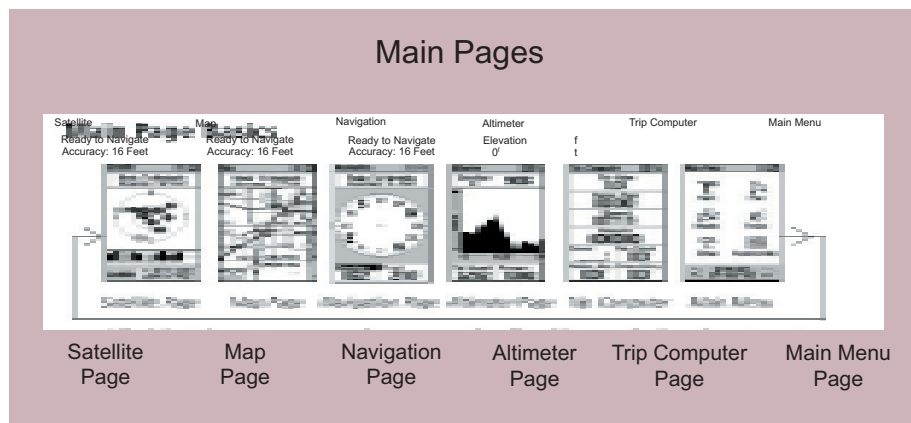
Main Pages

Satellite Map Navigation Altimeter Trip Computer Main Menu

Main Page Basics

Ready to Navigate Accuracy: 16 Feet

Ready to Navigate Accuracy: 16 Feet

Ready to Navigate Accuracy: 16 Feet

Elevation f 0' t

Satellite Page Map Page Navigation Page Altimeter Page Trip Computer Main Menu

Satellite Page

Map Page

Navigation Page

Altimeter Page

Trip Computer Page

Main Menu Page